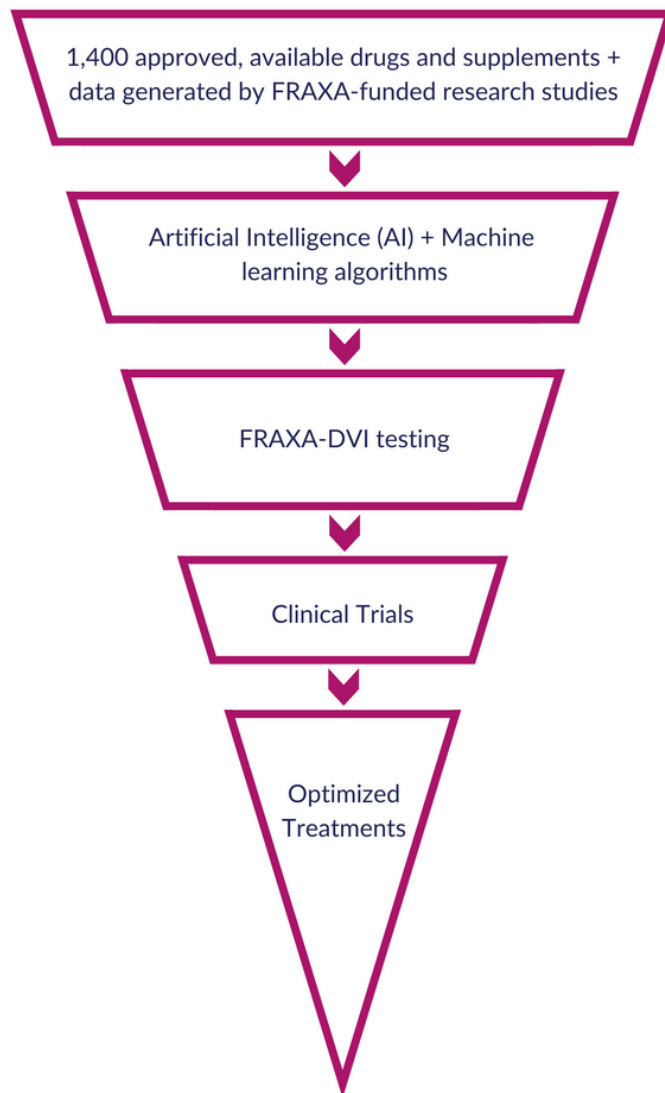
1,400 approved, available drugs and supplements + data generated by FRAXA-funded research studies

Artificial Intelligence (AI) + Machine learning algorithms

FRAXA-DVI testing

Clinical Trials

Optimized Treatments